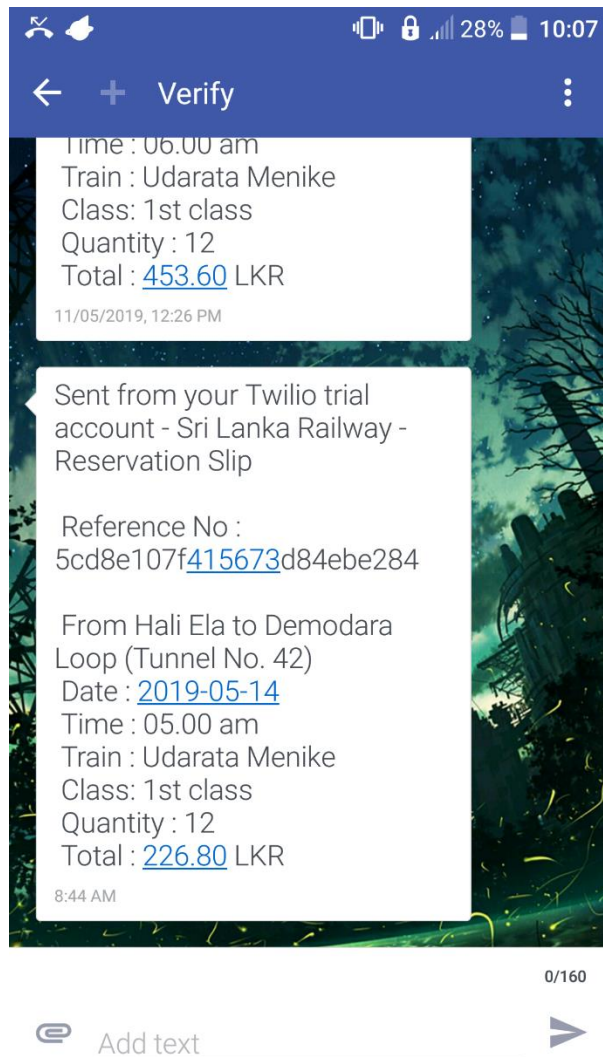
28% 10:07

Verify

Time : 06.00 am
Train : Udarata Menike
Class: 1st class
Quantity : 12
Total : 453.60 LKR

11/05/2019, 12:26 PM

Sent from your Twilio trial account - Sri Lanka Railway - Reservation Slip

Reference No : 5cd8e107f415673d84ebe284

From Hali Ela to Demodara Loop (Tunnel No. 42)
Date : 2019-05-14
Time : 05.00 am
Train : Udarata Menike
Class: 1st class
Quantity : 12
Total : 226.80 LKR

8:44 AM

0/160

Add text